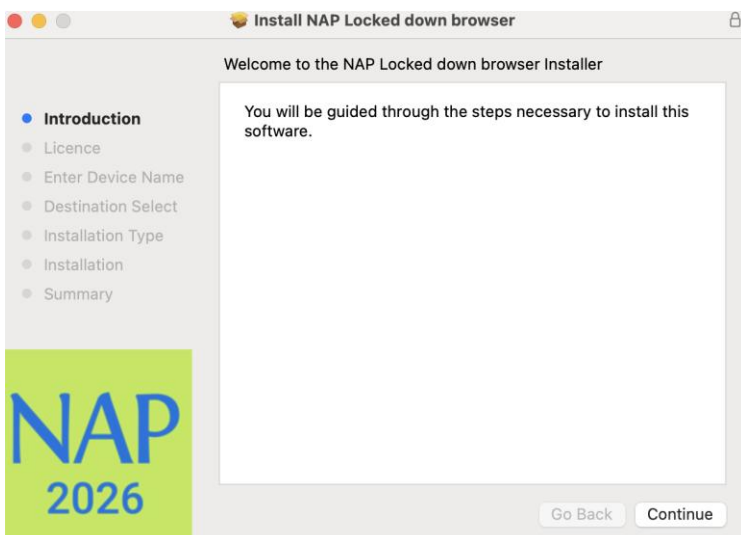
Install NAP Locked down browser

Welcome to the NAP Locked down browser Installer

Introduction
Licence
Enter Device Name
Destination Select
Installation Type
Installation
Summary

You will be guided through the steps necessary to install this software.

NAP
2026

Go Back
Continue